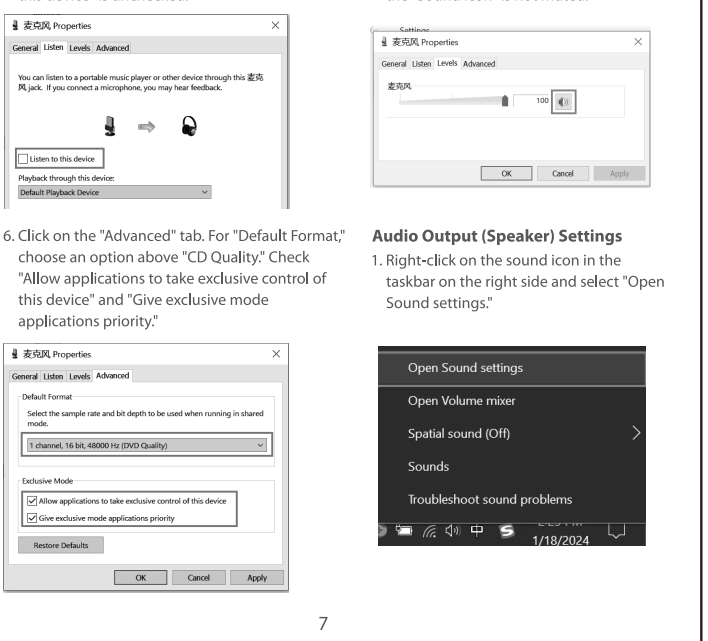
麦克风 Properties

General Listen Levels Advanced

You can listen to a portable music player or other device through this 麦克风 jack. If you connect a microphone, you may hear feedback.

Listen to this device

Playback through this device:

Default Playback Device

6. Click on the "Advanced" tab. For "Default Format," choose an option above "CD Quality." Check "Allow applications to take exclusive control of this device" and "Give exclusive mode applications priority."

麦克风 Properties

General Listen Levels Advanced

Default Format

Select the sample rate and bit depth to be used when running in shared mode.

1 channel, 16 bit, 48000 Hz (DVD Quality)

Exclusive Mode

Allow applications to take exclusive control of this device

Give exclusive mode applications priority

Restore Defaults

OK Cancel Apply

麦克风 Properties

General Listen Levels Advanced

麦克风

100

OK Cancel Apply

Audio Output (Speaker) Settings

1. Right-click on the sound icon in the taskbar on the right side and select "Open Sound settings."

Open Sound settings

Open Volume mixer

Spatial sound (Off)

Sounds

Troubleshoot sound problems

中

1/18/2024

7